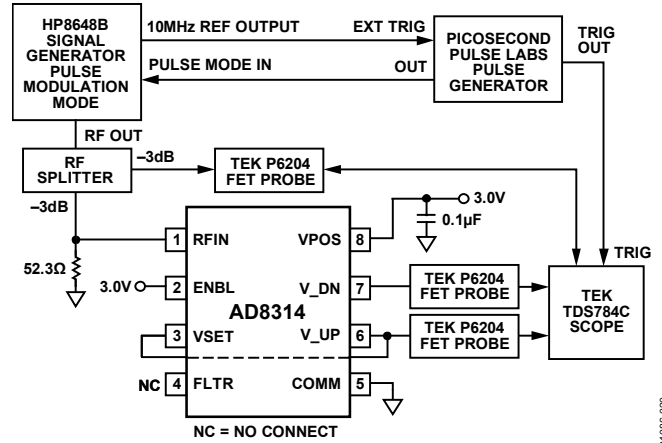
HP8648B SIGNAL GENERATOR PULSE MODULATION MODE

10MHz REF OUTPUT

EXT TRIG

PICOSECOND PULSE LABS PULSE GENERATOR

TRIG OUT

PULSE MODE IN

OUT

RF OUT

RF SPLITTER

–3dB

TEK P6204 FET PROBE

–3dB

3.0V

0.1µF

52.3Ω

1 RFIN

VPOS 8

TRIG

3.0V

2 ENBL

V_DN 7

TEK P6204 FET PROBE

TEK TDS784C SCOPE

AD8314

3 VSET

V_UP 6

TEK P6204 FET PROBE

NC 4 FLTR

COMM 5

NC = NO CONNECT

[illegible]